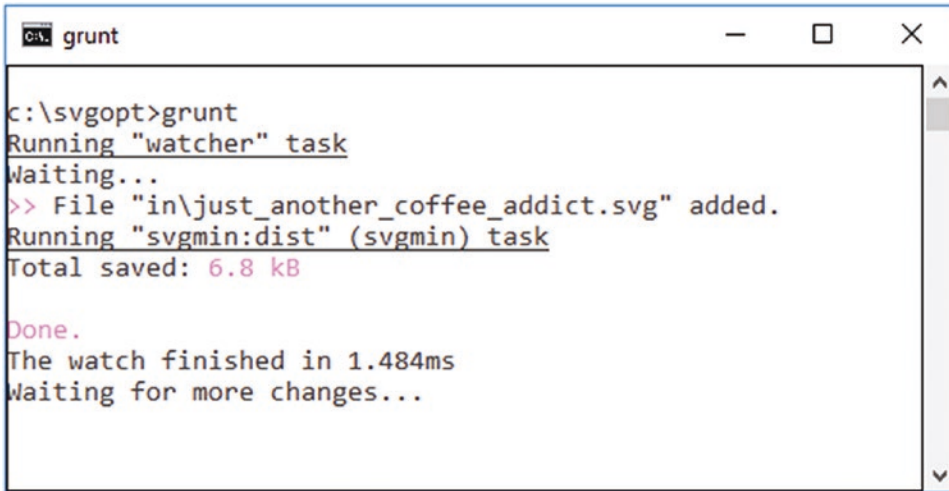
grunt

c:\svgopt>grunt
Running "watcher" task
Waiting...
>> File "in\just_another_coffee_addict.svg" added.
Running "svgmin:dist" (svgmin) task
Total saved: 6.8 kB

Done.
The watch finished in 1.484ms
Waiting for more changes...